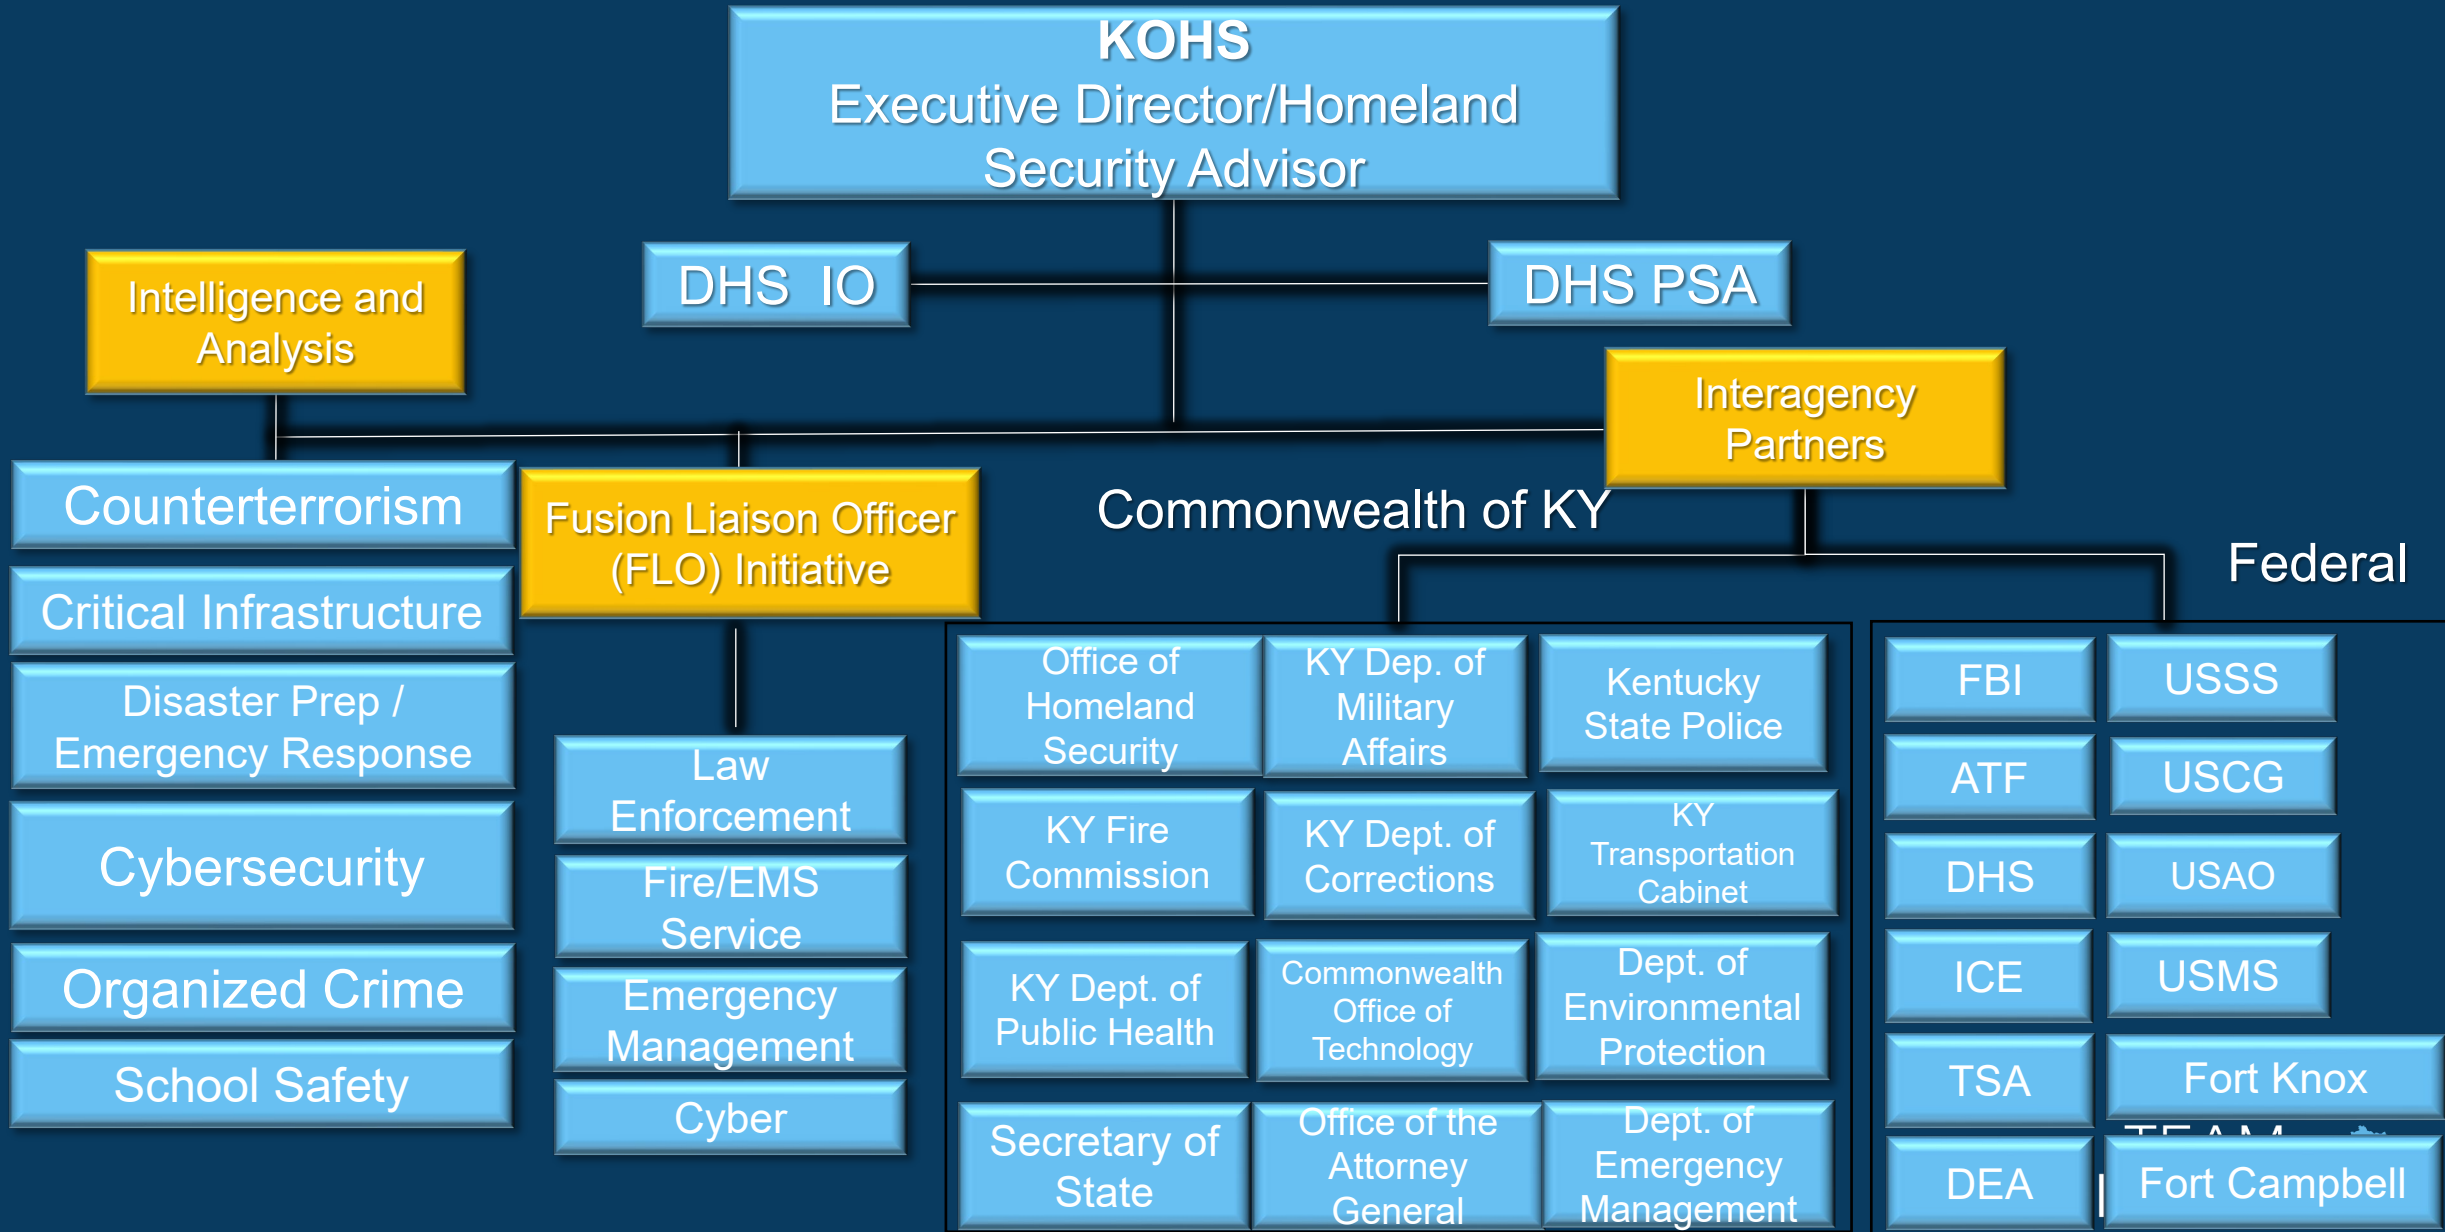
KOHS
Executive Director/Homeland Security Advisor

DHS IO

DHS PSA

Intelligence and Analysis

Interagency Partners

Counterterrorism

Critical Infrastructure

Disaster Prep / Emergency Response

Cybersecurity

Organized Crime

School Safety

Fusion Liaison Officer (FLO) Initiative

Law Enforcement

Fire/EMS Service

Emergency Management

Cyber

Commonwealth of KY

Office of Homeland Security

KY Dep. of Military Affairs

Kentucky State Police

KY Fire Commission

KY Dept. of Corrections

KY Transportation Cabinet

KY Dept. of Public Health

Commonwealth Office of Technology

Dept. of Environmental Protection

Secretary of State

Office of the Attorney General

Dept. of Emergency Management

Federal

FBI

USSS

ATF

USCG

DHS

USAO

ICE

USMS

TSA

Fort Knox

DEA

Fort Campbell